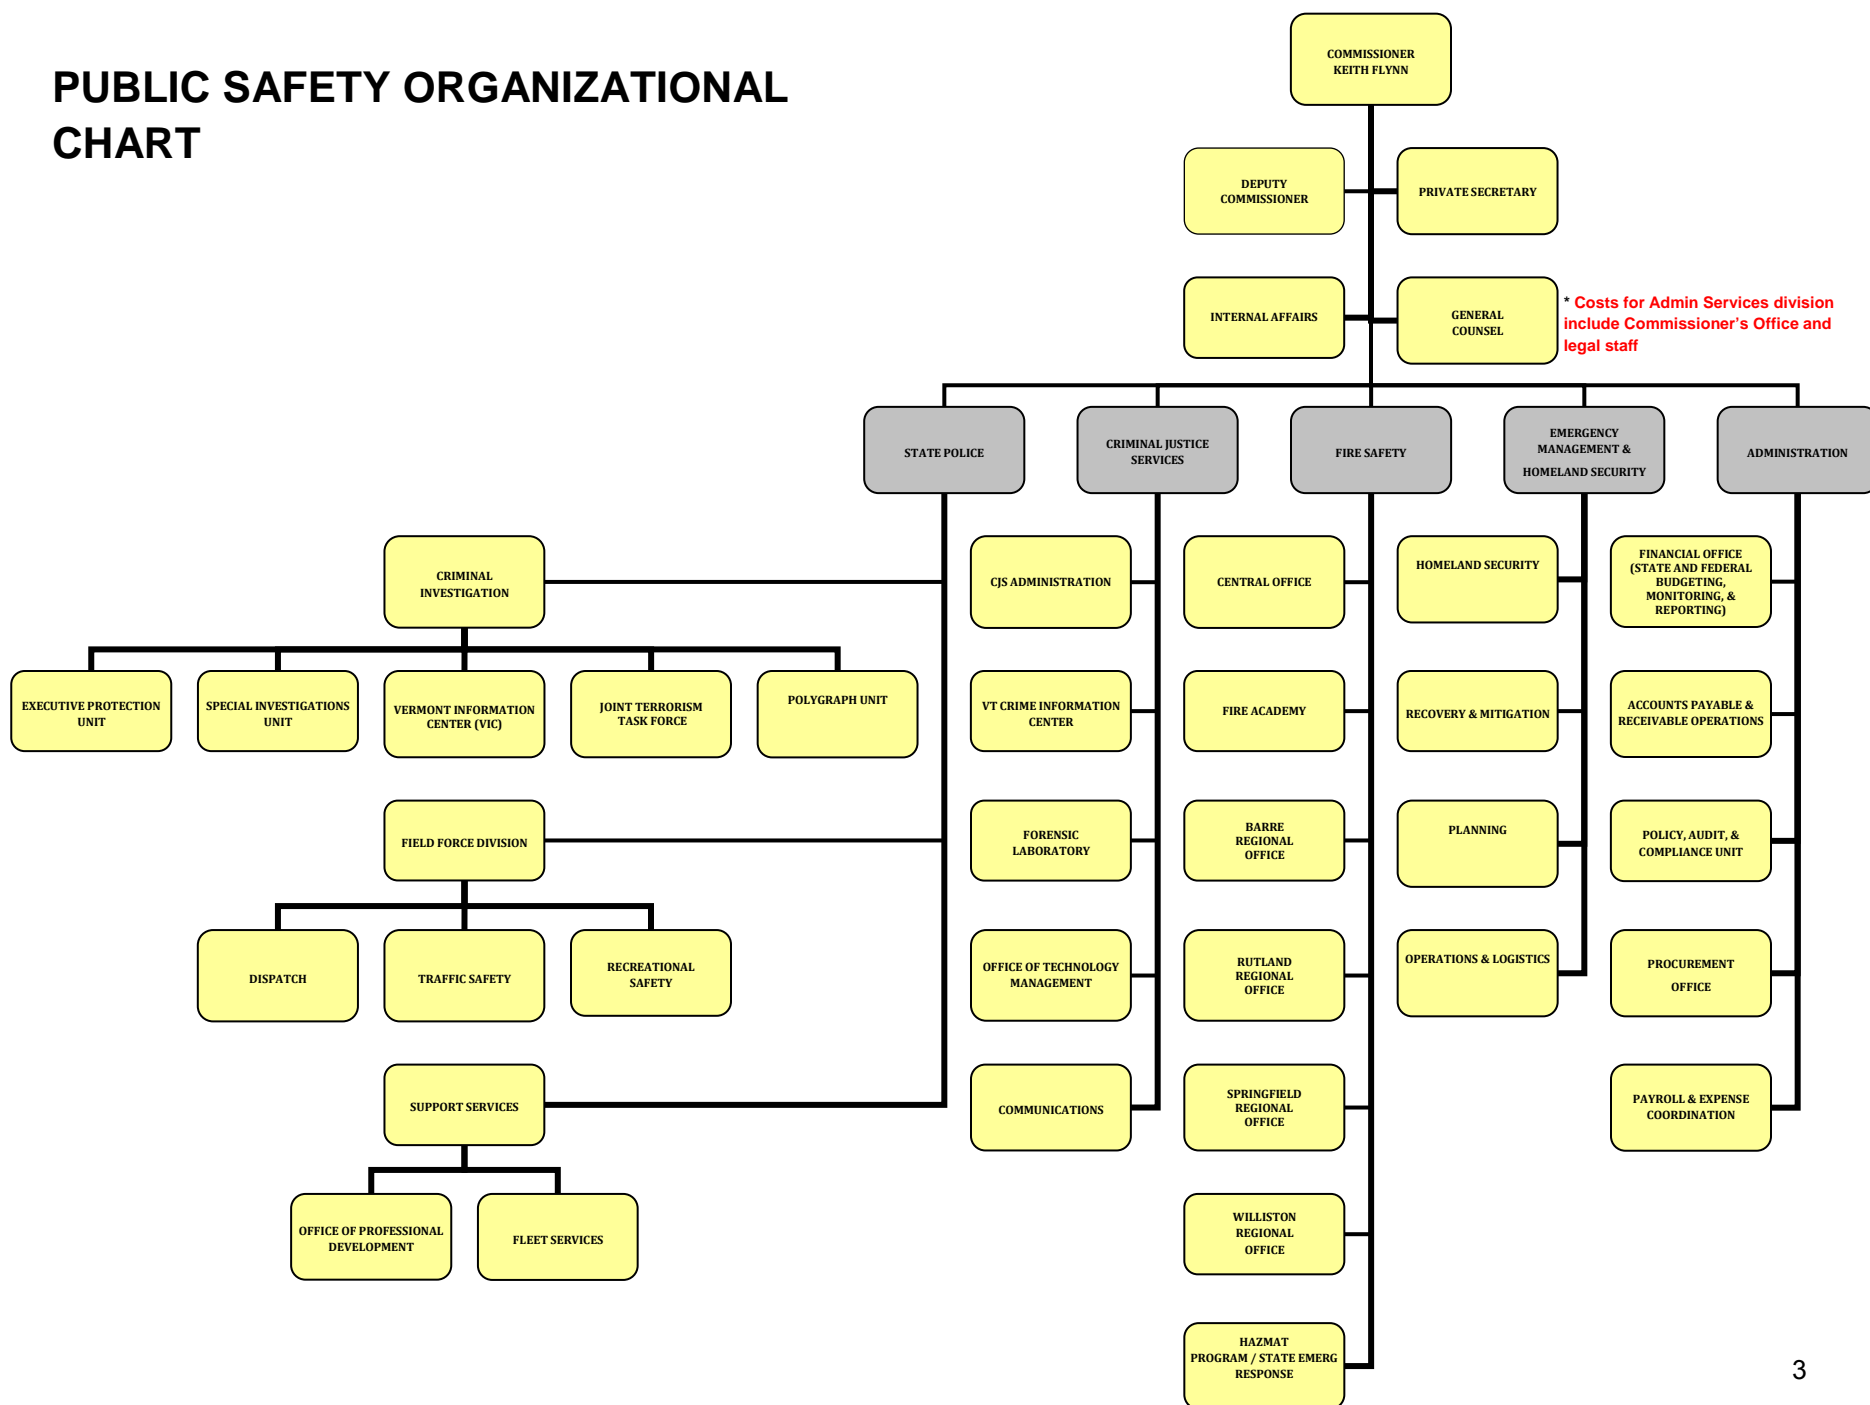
PUBLIC SAFETY ORGANIZATIONAL CHART

COMMISSIONER
KEITH FLYNN

DEPUTY COMMISSIONER

PRIVATE SECRETARY

INTERNAL AFFAIRS

GENERAL COUNSEL

* Costs for Admin Services division include Commissioner's Office and legal staff

STATE POLICE

CRIMINAL JUSTICE SERVICES

FIRE SAFETY

EMERGENCY MANAGEMENT & HOMELAND SECURITY

ADMINISTRATION

CRIMINAL INVESTIGATION

EXECUTIVE PROTECTION UNIT

SPECIAL INVESTIGATIONS UNIT

VERMONT INFORMATION CENTER (VIC)

JOINT TERRORISM TASK FORCE

POLYGRAPH UNIT

FIELD FORCE DIVISION

DISPATCH

TRAFFIC SAFETY

RECREATIONAL SAFETY

SUPPORT SERVICES

OFFICE OF PROFESSIONAL DEVELOPMENT

FLEET SERVICES

CJS ADMINISTRATION

VT CRIME INFORMATION CENTER

FORENSIC LABORATORY

OFFICE OF TECHNOLOGY MANAGEMENT

COMMUNICATIONS

CENTRAL OFFICE

FIRE ACADEMY

BARRE REGIONAL OFFICE

RUTLAND REGIONAL OFFICE

SPRINGFIELD REGIONAL OFFICE

WILLISTON REGIONAL OFFICE

HAZMAT PROGRAM / STATE EMERG RESPONSE

HOMELAND SECURITY

RECOVERY & MITIGATION

PLANNING

OPERATIONS & LOGISTICS

FINANCIAL OFFICE (STATE AND FEDERAL BUDGETING, MONITORING, & REPORTING)

ACCOUNTS PAYABLE & RECEIVABLE OPERATIONS

POLICY, AUDIT, & COMPLIANCE UNIT

PROCUREMENT OFFICE

PAYROLL & EXPENSE COORDINATION

3